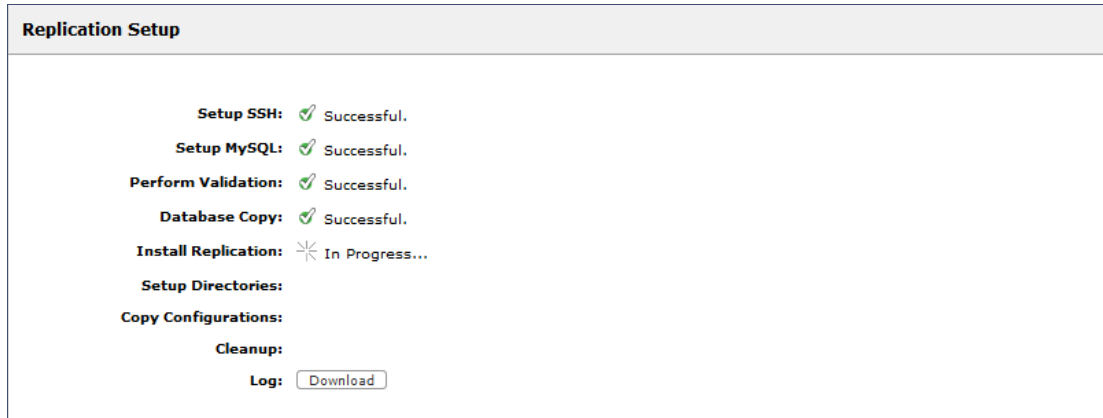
Replication Setup

Setup SSH: Successful.

Setup MySQL: Successful.

Perform Validation: Successful.

Database Copy: Successful.

Install Replication: In Progress...

Setup Directories:

Copy Configurations:

Cleanup:

Log: Download